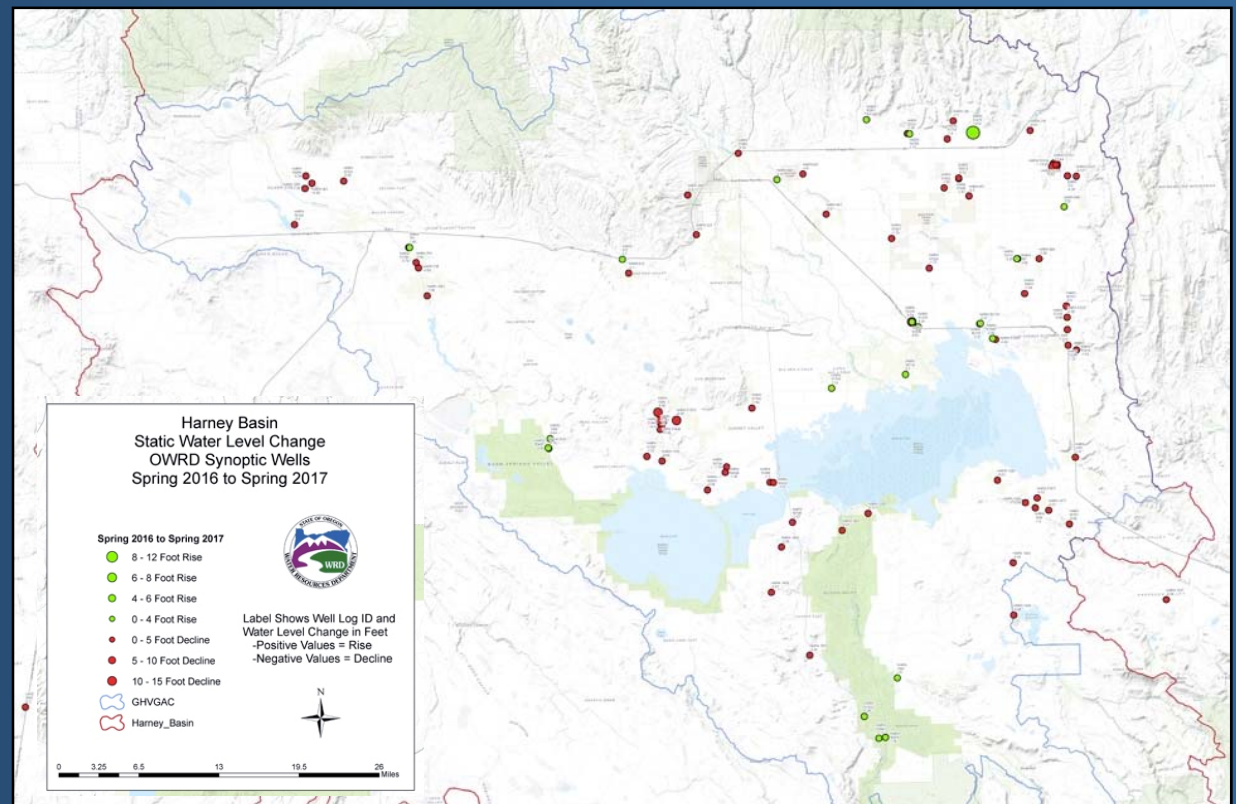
Harney Basin
Static Water Level Change
OWRD Synoptic Wells
Spring 2016 to Spring 2017

Spring 2016 to Spring 2017
8 - 12 Foot Rise
6 - 8 Foot Rise
4 - 6 Foot Rise
0 - 4 Foot Rise
0 - 5 Foot Decline
5 - 10 Foot Decline
10 - 15 Foot Decline
GHVGAC
Harney_Basin

STATE OF OREGON
WRD
WATER RESOURCES DEPARTMENT

Label Shows Well Log ID and Water Level Change in Feet
-Positive Values = Rise
-Negative Values = Decline

N

0 3.25 6.5 13 19.5 26 Miles